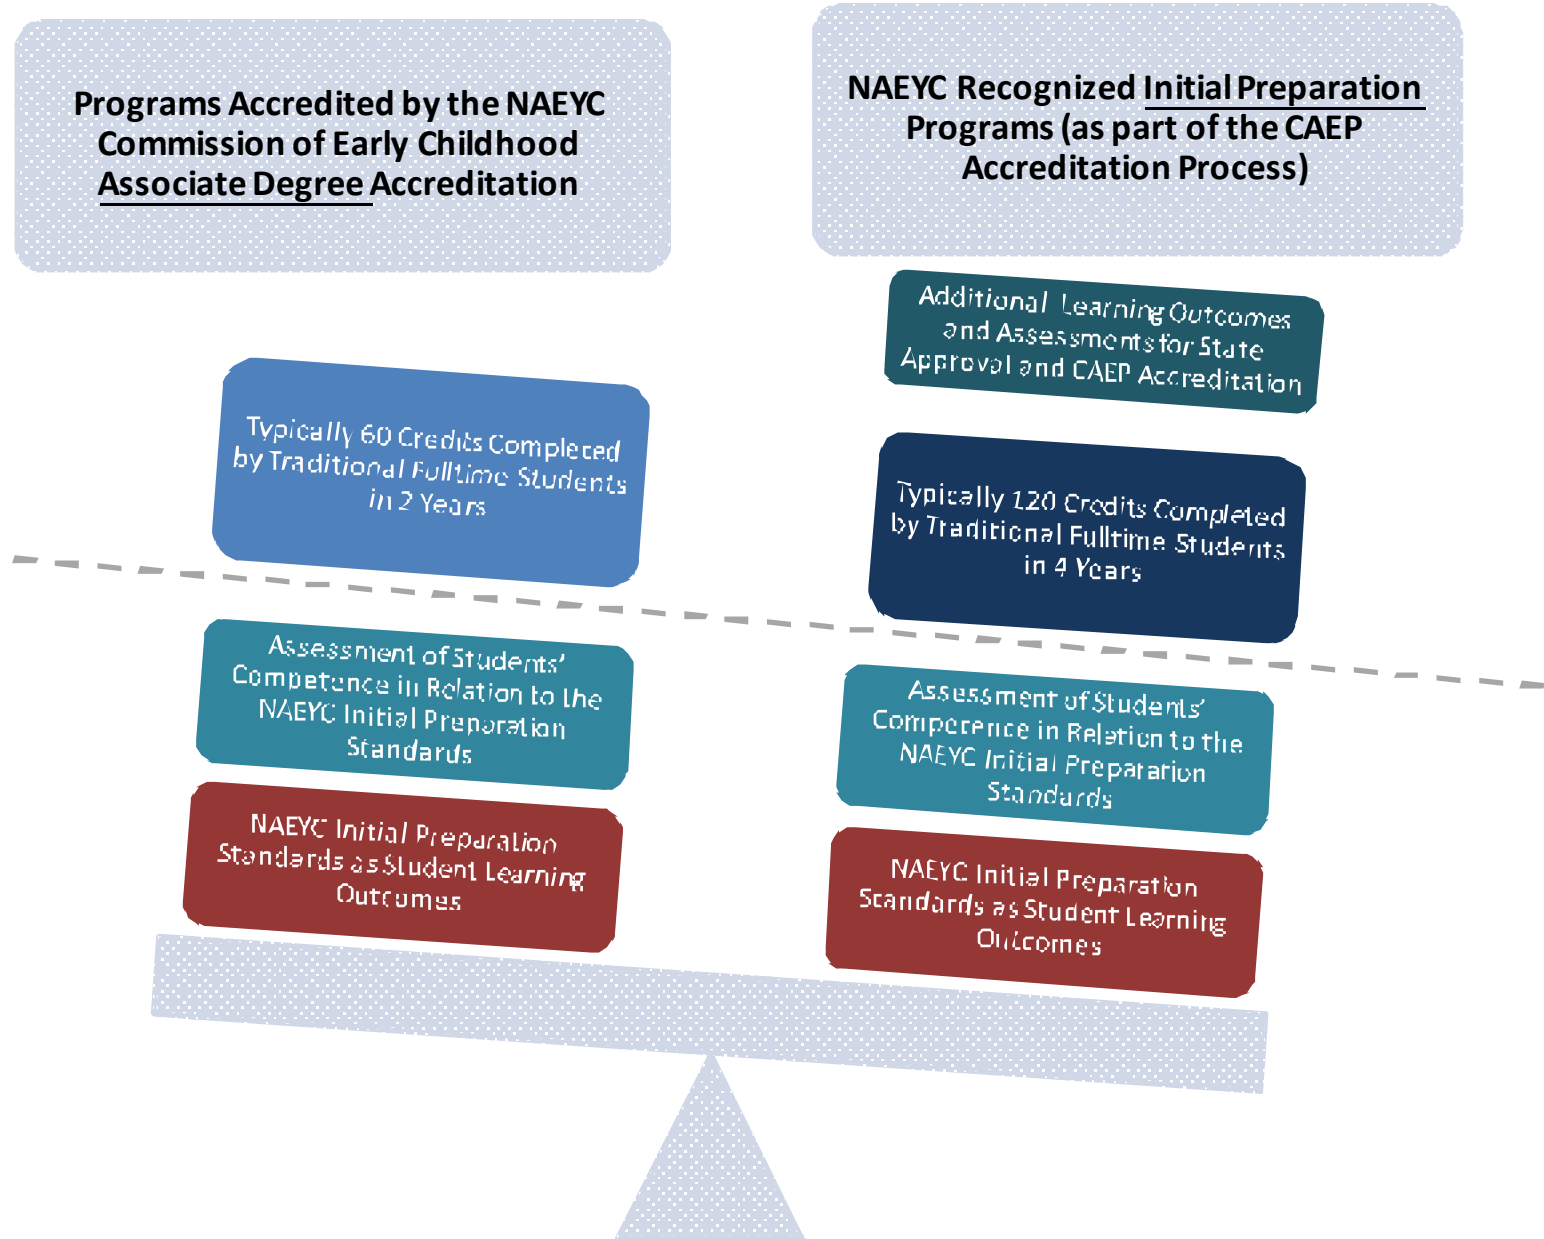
Programs Accredited by the NAEYC Commission of Early Childhood Associate Degree Accreditation

NAEYC Recognized Initial Preparation Programs (as part of the CAEP Accreditation Process)

Additional Learning Outcomes and Assessments for State Approval and CAEP Accreditation

Typically 60 Credits Completed by Traditional Fulltime Students in 2 Years

Typically 120 Credits Completed by Traditional Fulltime Students in 4 Years

Assessment of Students' Competence in Relation to the NAEYC Initial Preparation Standards

Assessment of Students' Competence in Relation to the NAEYC Initial Preparation Standards

NAEYC Initial Preparation Standards as Student Learning Outcomes

NAEYC Initial Preparation Standards as Student Learning Outcomes